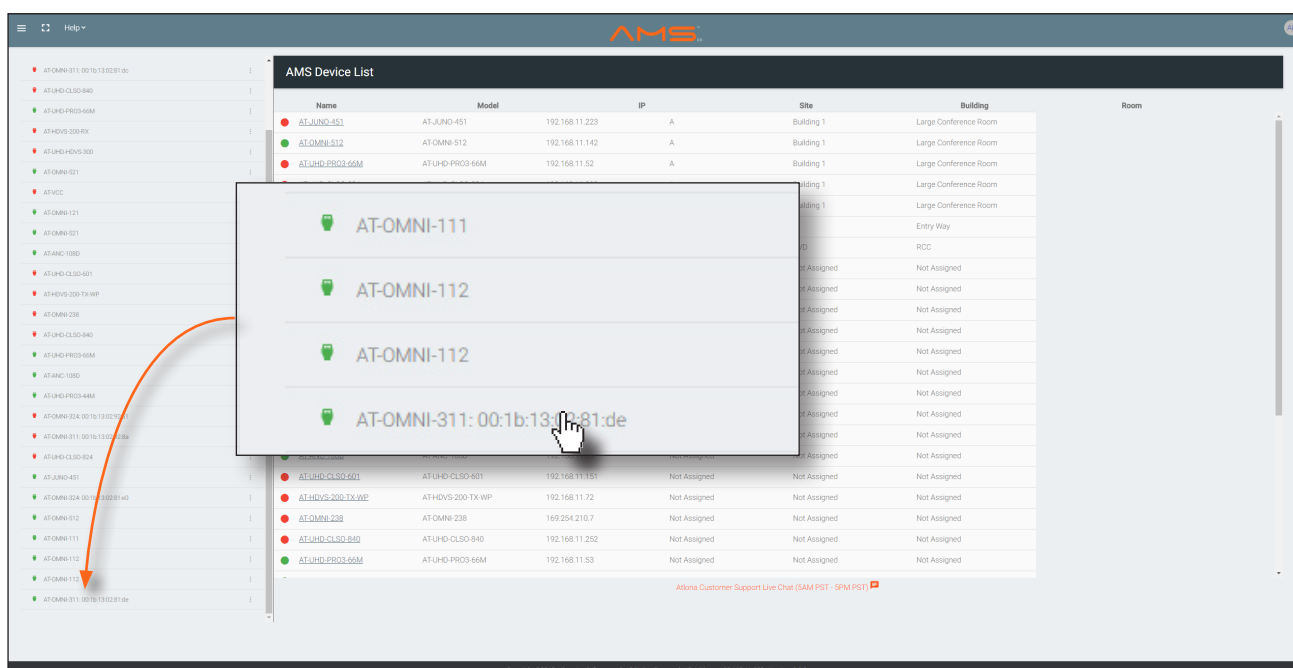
Help

AMS

AT-OMNI-311: 00:1b:13:02:81:dc
AT-UHD-CLSO-840
AT-UHD-PRO3-66M
AT-HDVS-200-RX
AT-UHD-HDVS-300
AT-OMNI-521
AT-VCC
AT-OMNI-121
AT-OMNI-521
AT-ANC-108D
AT-UHD-CLSO-601
AT-HDVS-200-TX-WP
AT-OMNI-238
AT-UHD-CLSO-840
AT-UHD-PRO3-66M
AT-ANC-108D
AT-UHD-PRO3-44M
AT-OMNI-324: 00:1b:13:02:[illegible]
AT-OMNI-311: 00:1b:13:02:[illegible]
AT-UHD-CLSO-824
AT-JUNO-451
AT-OMNI-324: 00:1b:13:02:81:e0
AT-OMNI-512
AT-OMNI-111
AT-OMNI-112
AT-OMNI-112
AT-OMNI-311: 00:1b:13:02:81:de

AMS Device List

| Name | Model | IP | Site | Building | Room |
|---|---|---|---|---|---|
| AT-JUNO-451 | AT-JUNO-451 | 192.168.11.223 | A | Building 1 | Large Conference Room |
| AT-OMNI-512 | AT-OMNI-512 | 192.168.11.142 | A | Building 1 | Large Conference Room |
| AT-UHD-PRO3-66M | AT-UHD-PRO3-66M | 192.168.11.52 | A | Building 1 | Large Conference Room |
| | | | | Building 1 | Large Conference Room |
| | | | | Building 1 | Large Conference Room |
| | | | | | Entry Way |
| | | | | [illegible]D | RCC |
| | | | | Not Assigned | Not Assigned |
| | | | | Not Assigned | Not Assigned |
| | | | | Not Assigned | Not Assigned |
| | | | | Not Assigned | Not Assigned |
| | | | | Not Assigned | Not Assigned |
| | | | | Not Assigned | Not Assigned |
| | | | | Not Assigned | Not Assigned |
| | | | | Not Assigned | Not Assigned |
| | | | | Not Assigned | Not Assigned |
| | | | Not Assigned | Not Assigned | Not Assigned |
| AT-UHD-CLSO-601 | AT-UHD-CLSO-601 | 192.168.11.151 | Not Assigned | Not Assigned | Not Assigned |
| AT-HDVS-200-TX-WP | AT-HDVS-200-TX-WP | 192.168.11.72 | Not Assigned | Not Assigned | Not Assigned |
| AT-OMNI-238 | AT-OMNI-238 | 169.254.210.7 | Not Assigned | Not Assigned | Not Assigned |
| AT-UHD-CLSO-840 | AT-UHD-CLSO-840 | 192.168.11.252 | Not Assigned | Not Assigned | Not Assigned |
| AT-UHD-PRO3-66M | AT-UHD-PRO3-66M | 192.168.11.53 | Not Assigned | Not Assigned | Not Assigned |

AT-OMNI-111
AT-OMNI-112
AT-OMNI-112
AT-OMNI-311: 00:1b:13:0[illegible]:81:de

Atlona Customer Support Live Chat (5AM PST - 5PM PST)